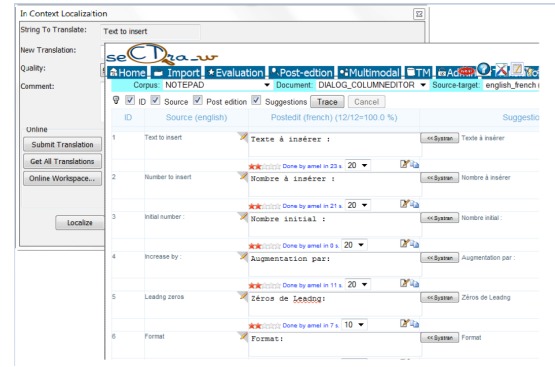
In Context Localization

String To Translate: Text to insert

New Translation:

Quality:

Comment:

Online

Submit Translation

Get All Translations

Online Workspace...

Localize

seCTra_w

Home Import Evaluation Post-edtion Multimodal TM Admin

Corpus: NOTEPAD Document: DIALOG_COLUMNEDITOR Source-target: english_french

ID Source Post edition Suggestions Trace Cancel

| ID | Source (english) | Postedit (french) (12/12=100.0 %) | Suggestio |
|---|---|---|---|
| 1 | Text to insert | Texte à insérer : Done by amel in 23 s. 20 | << Systran Texte à insérer |
| 2 | Number to insert | Nombre à insérer : Done by amel in 21 s. 20 | << Systran Nombre à insérer |
| 3 | Initial number : | Nombre initial : Done by amel in 8 s. 20 | << Systran Nombre initial : |
| 4 | Increase by : | Augmentation par: Done by amel in 11 s. 20 | << Systran Augmentation par : |
| 5 | Leadng zeros | Zéros de Leadng: Done by amel in 7 s. 10 | << Systran Zéros de Leading |
| 6 | Format | Format: | << Systran Format |